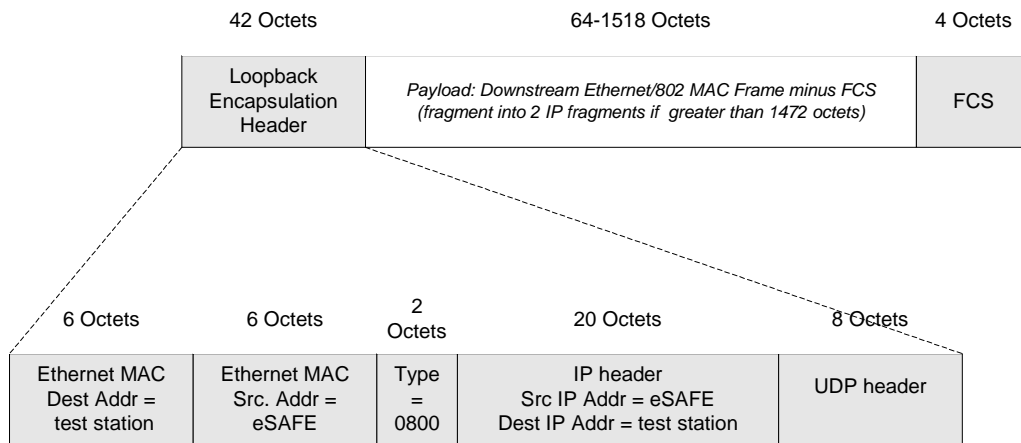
42 Octets

64-1518 Octets

4 Octets

| Loopback Encapsulation Header | *Payload: Downstream Ethernet/802 MAC Frame minus FCS (fragment into 2 IP fragments if greater than 1472 octets)* | FCS |
|---|---|---|

| 6 Octets | 6 Octets | 2 Octets | 20 Octets | 8 Octets |
|---|---|---|---|---|
| Ethernet MAC Dest Addr = test station | Ethernet MAC Src. Addr = eSAFE | Type = 0800 | IP header Src IP Addr = eSAFE Dest IP Addr = test station | UDP header |